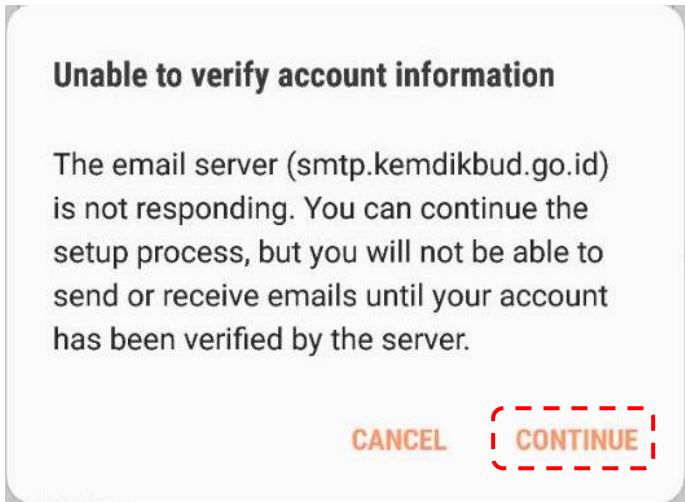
Unable to verify account information

The email server (smtp.kemdikbud.go.id) is not responding. You can continue the setup process, but you will not be able to send or receive emails until your account has been verified by the server.

CANCEL CONTINUE